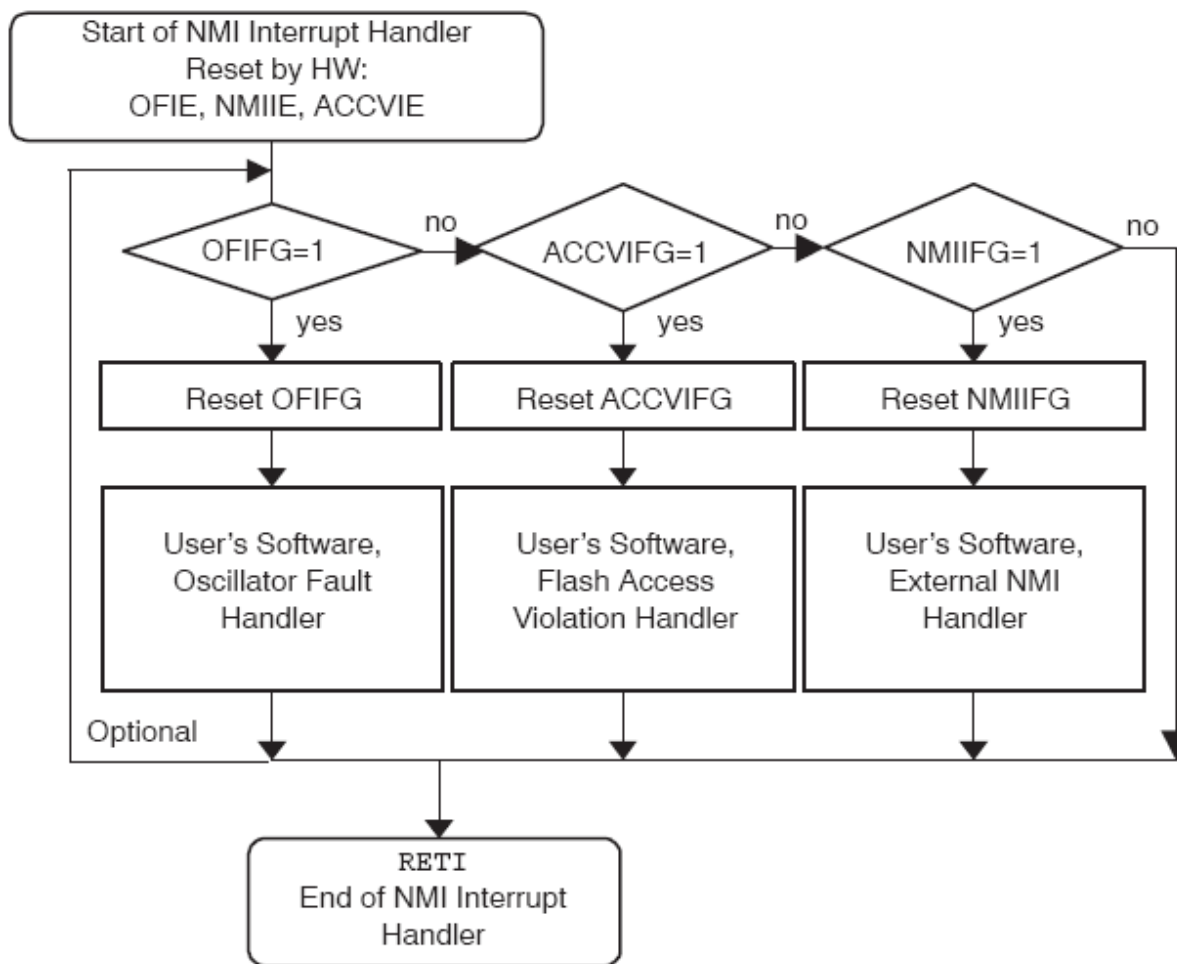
Start of NMI Interrupt Handler
Reset by HW:
OFIE, NMIIE, ACCVIE

OFIFG=1

no

ACCVIFG=1

no

NMIIFG=1

no

yes

yes

yes

Reset OFIFG

Reset ACCVIFG

Reset NMIIFG

User's Software, Oscillator Fault Handler

User's Software, Flash Access Violation Handler

User's Software, External NMI Handler

Optional

RETI
End of NMI Interrupt Handler